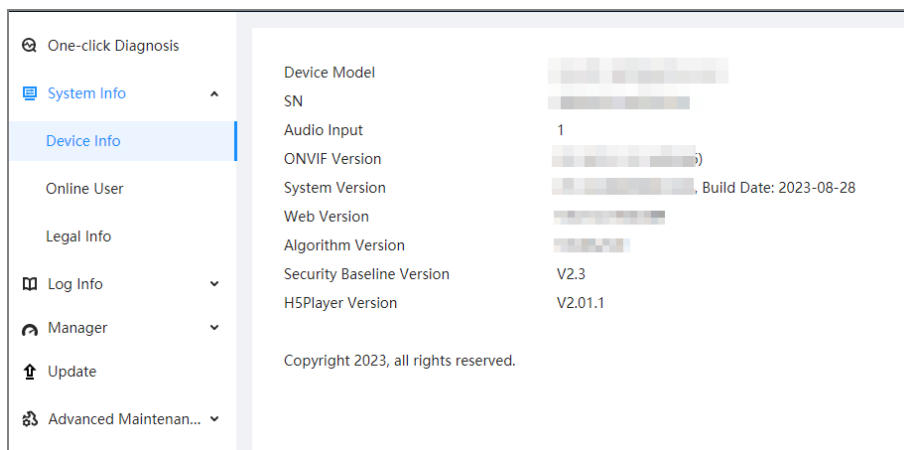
One-click Diagnosis
System Info
Device Info
Online User
Legal Info
Log Info
Manager
Update
Advanced Maintenan...

| | |
|---|---|
| Device Model | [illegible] |
| SN | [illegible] |
| Audio Input | 1 |
| ONVIF Version | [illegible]) |
| System Version | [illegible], Build Date: 2023-08-28 |
| Web Version | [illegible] |
| Algorithm Version | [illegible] |
| Security Baseline Version | V2.3 |
| H5Player Version | V2.01.1 |

Copyright 2023, all rights reserved.